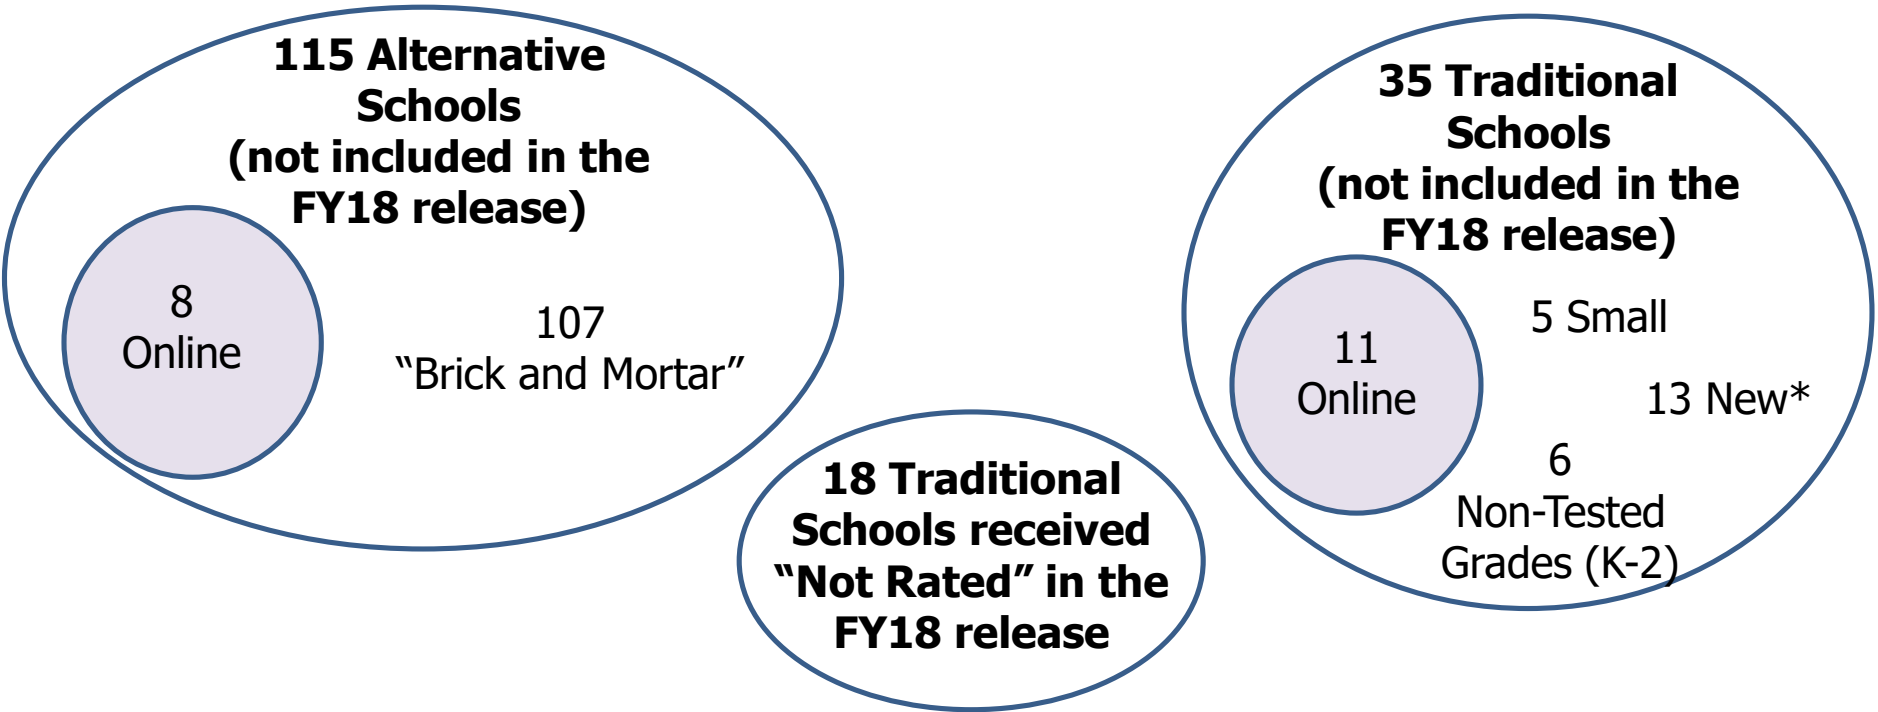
115 Alternative Schools (not included in the FY18 release)

8 Online

107 “Brick and Mortar”

18 Traditional Schools received “Not Rated” in the FY18 release

35 Traditional Schools (not included in the FY18 release)

11 Online

5 Small

13 New*

6 Non-Tested Grades (K-2)